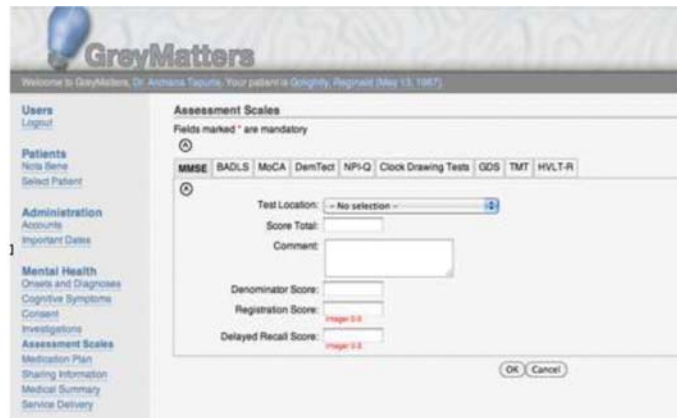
GreyMatters

Welcome to GreyMatters, Dr. Archana Tapuria. Your patient is Golightly, Reginald (May 13, 1967).

Users
Logout

Patients
Nota Bene
Select Patient

Administration
Accounts
Important Dates

Mental Health
Onsets and Diagnoses
Cognitive Symptoms
Consent
Investigations
Assessment Scales
Medication Plan
Sharing Information
Medical Summary
Service Delivery

Assessment Scales
Fields marked * are mandatory

| MMSE | BADLS | MoCA | DemTect | NPI-Q | Clock Drawing Tests | GDS | TMT | HVLT-R |
|---|---|---|---|---|---|---|---|---|

Test Location: -- No selection --
Score Total:
Comment:
Denominator Score:
Registration Score:
Integer 0-3
Delayed Recall Score:
Integer 0-3

OK Cancel